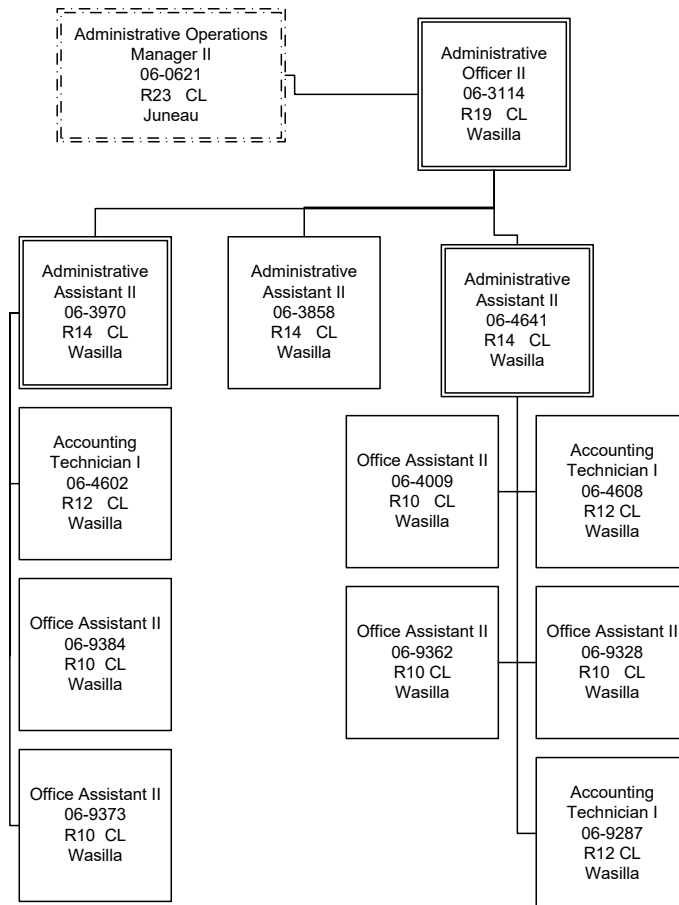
Administrative Operations Manager II
06-0621
R23 CL
Juneau

Administrative Officer II
06-3114
R19 CL
Wasilla

Administrative Assistant II
06-3970
R14 CL
Wasilla

Administrative Assistant II
06-3858
R14 CL
Wasilla

Administrative Assistant II
06-4641
R14 CL
Wasilla

Accounting Technician I
06-4602
R12 CL
Wasilla

Office Assistant II
06-9384
R10 CL
Wasilla

Office Assistant II
06-9373
R10 CL
Wasilla

Office Assistant II
06-4009
R10 CL
Wasilla

Accounting Technician I
06-4608
R12 CL
Wasilla

Office Assistant II
06-9362
R10 CL
Wasilla

Office Assistant II
06-9328
R10 CL
Wasilla

Accounting Technician I
06-9287
R12 CL
Wasilla